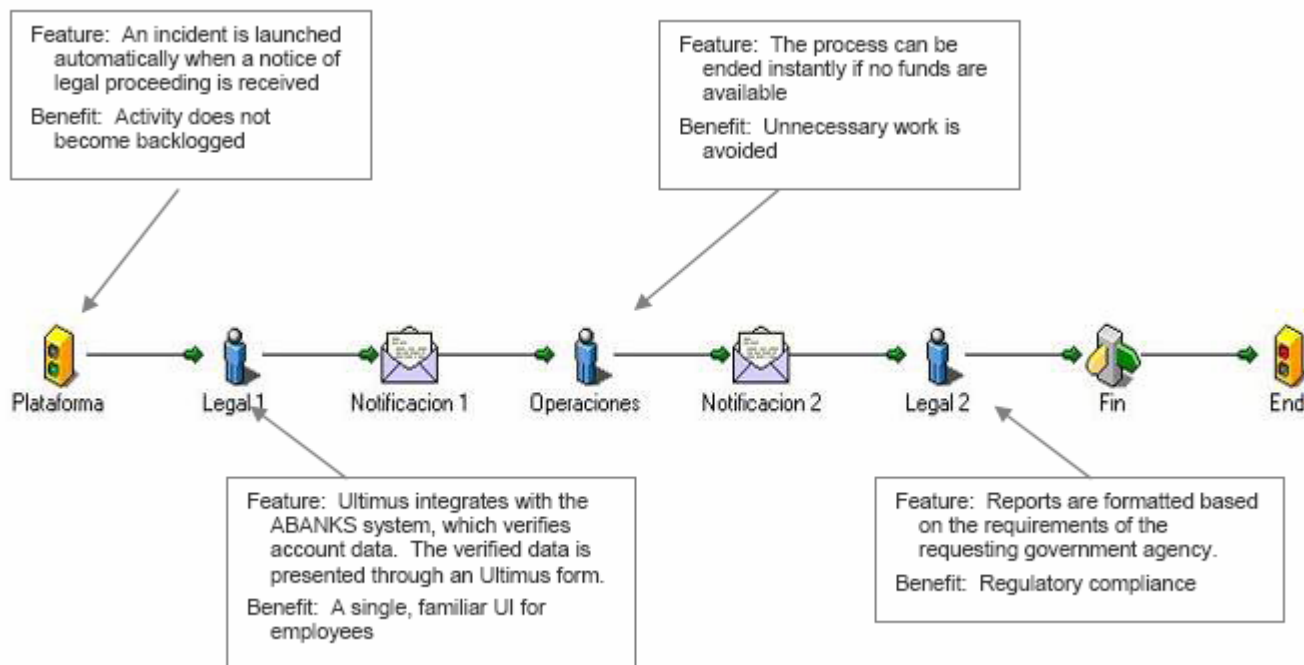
Feature: An incident is launched automatically when a notice of legal proceeding is received

Benefit: Activity does not become backlogged

Feature: The process can be ended instantly if no funds are available

Benefit: Unnecessary work is avoided

Plataforma

Legal 1

Notificacion 1

Operaciones

Notificacion 2

Legal 2

Fin

End

Feature: Ultimus integrates with the ABANKS system, which verifies account data. The verified data is presented through an Ultimus form.

Benefit: A single, familiar UI for employees

Feature: Reports are formatted based on the requirements of the requesting government agency.

Benefit: Regulatory compliance